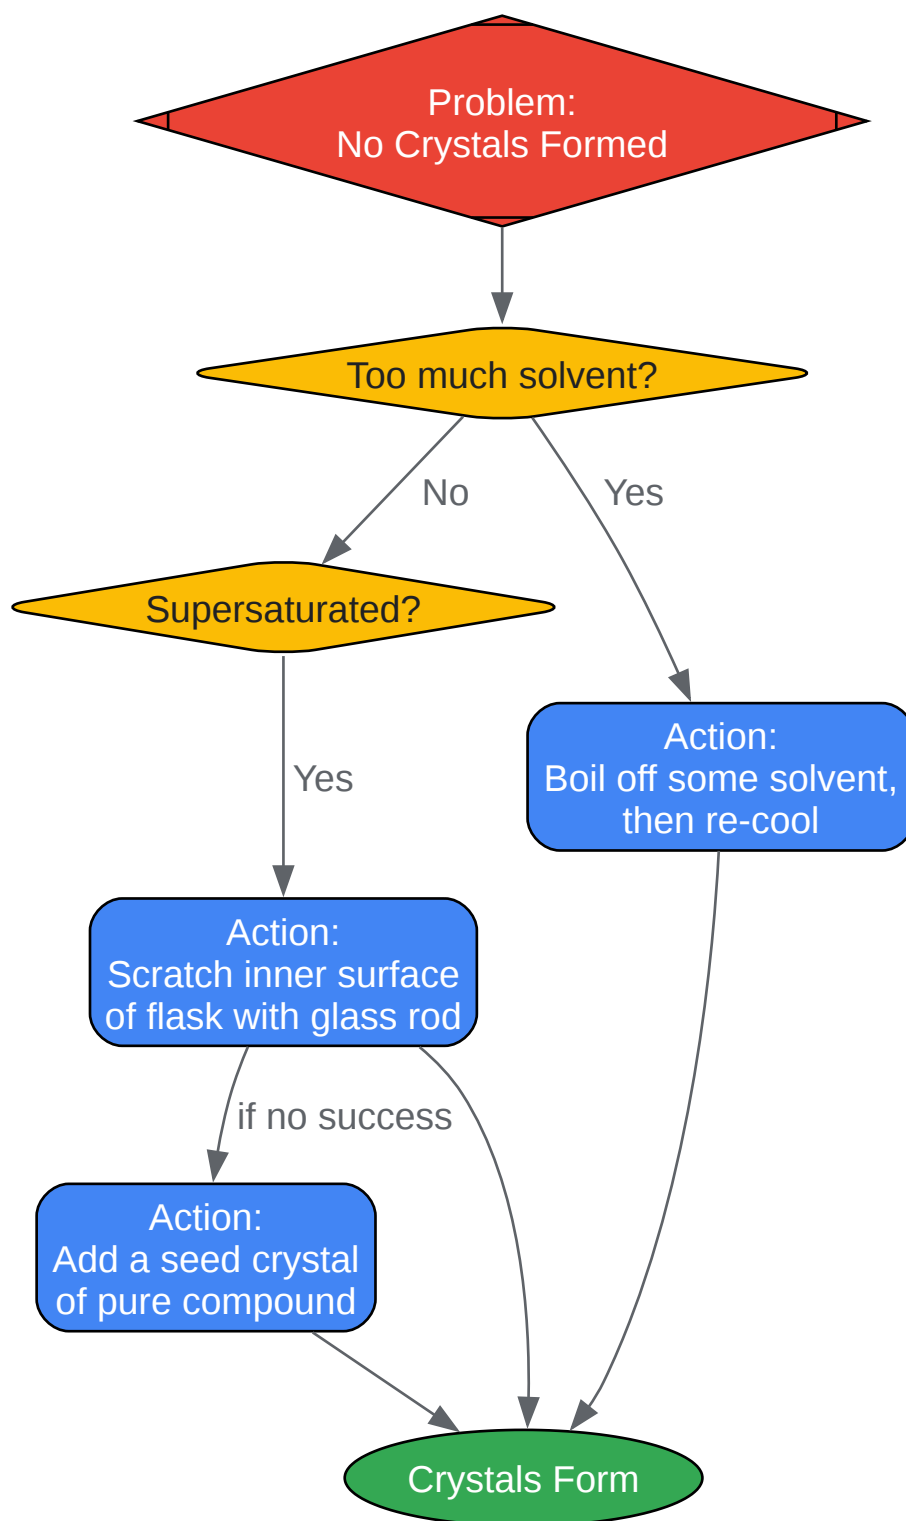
Problem:
No Crystals Formed

Too much solvent?

No

Yes

Supersaturated?

Yes

Action:
Boil off some solvent,
then re-cool

Action:
Scratch inner surface
of flask with glass rod

if no success

Action:
Add a seed crystal
of pure compound

Crystals Form